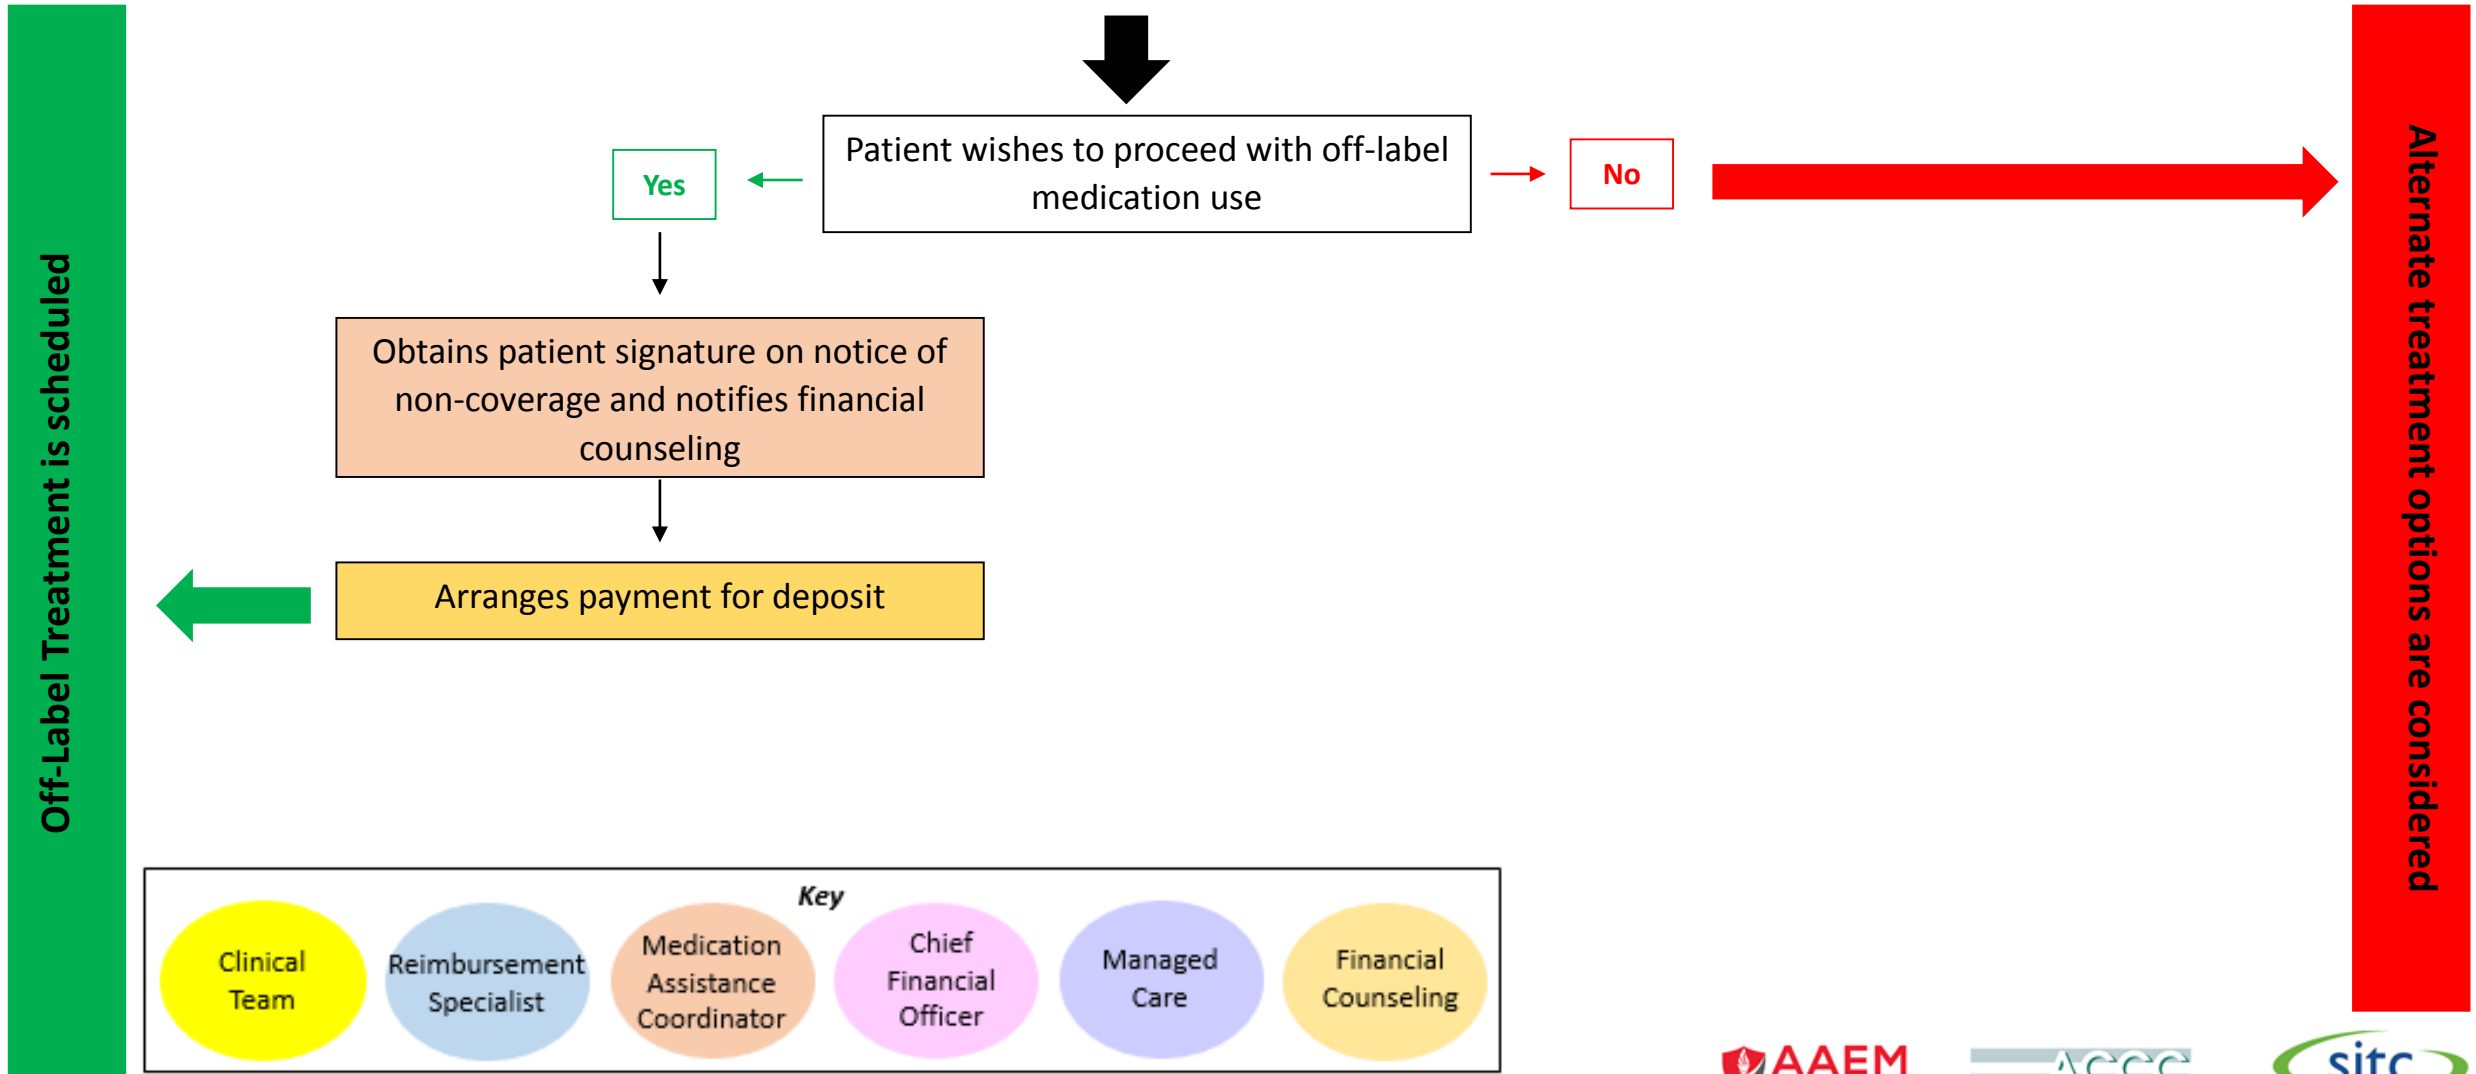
Off-Label Treatment is scheduled

Patient wishes to proceed with off-label medication use

Yes

No

Alternate treatment options are considered

Obtains patient signature on notice of non-coverage and notifies financial counseling

Arranges payment for deposit

Key

Clinical Team

Reimbursement Specialist

Medication Assistance Coordinator

Chief Financial Officer

Managed Care

Financial Counseling

AAEM

ACCC

sitc